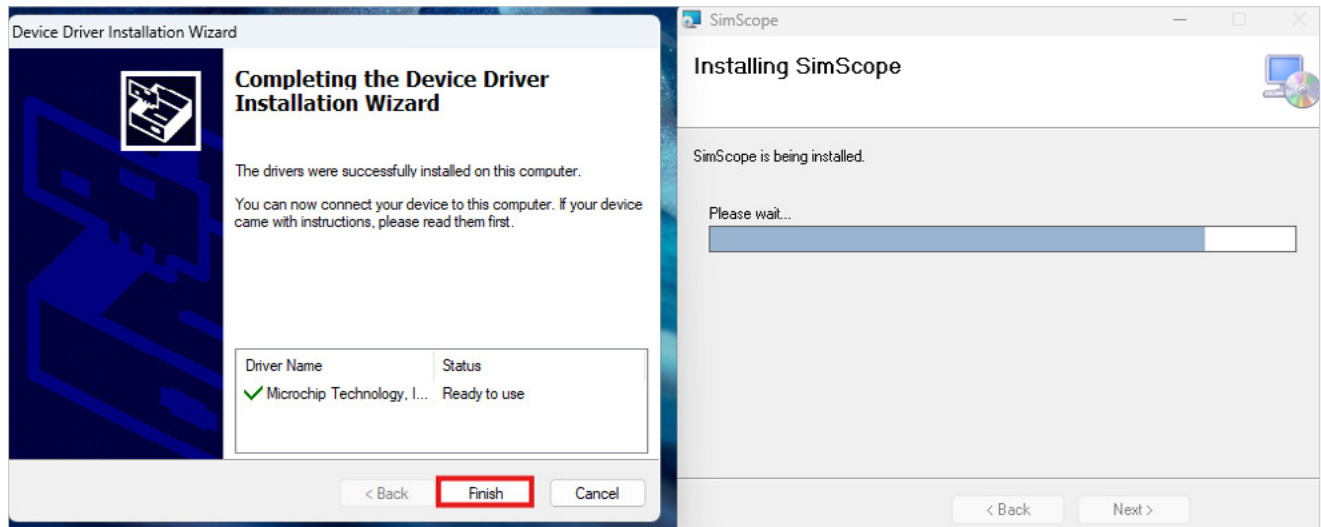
Device Driver Installation Wizard

Completing the Device Driver Installation Wizard

The drivers were successfully installed on this computer.

You can now connect your device to this computer. If your device came with instructions, please read them first.

| Driver Name | Status |
|---|---|
| Microchip Technology, I... | Ready to use |

< Back Finish Cancel

SimScope

Installing SimScope

SimScope is being installed.

Please wait...

< Back Next >